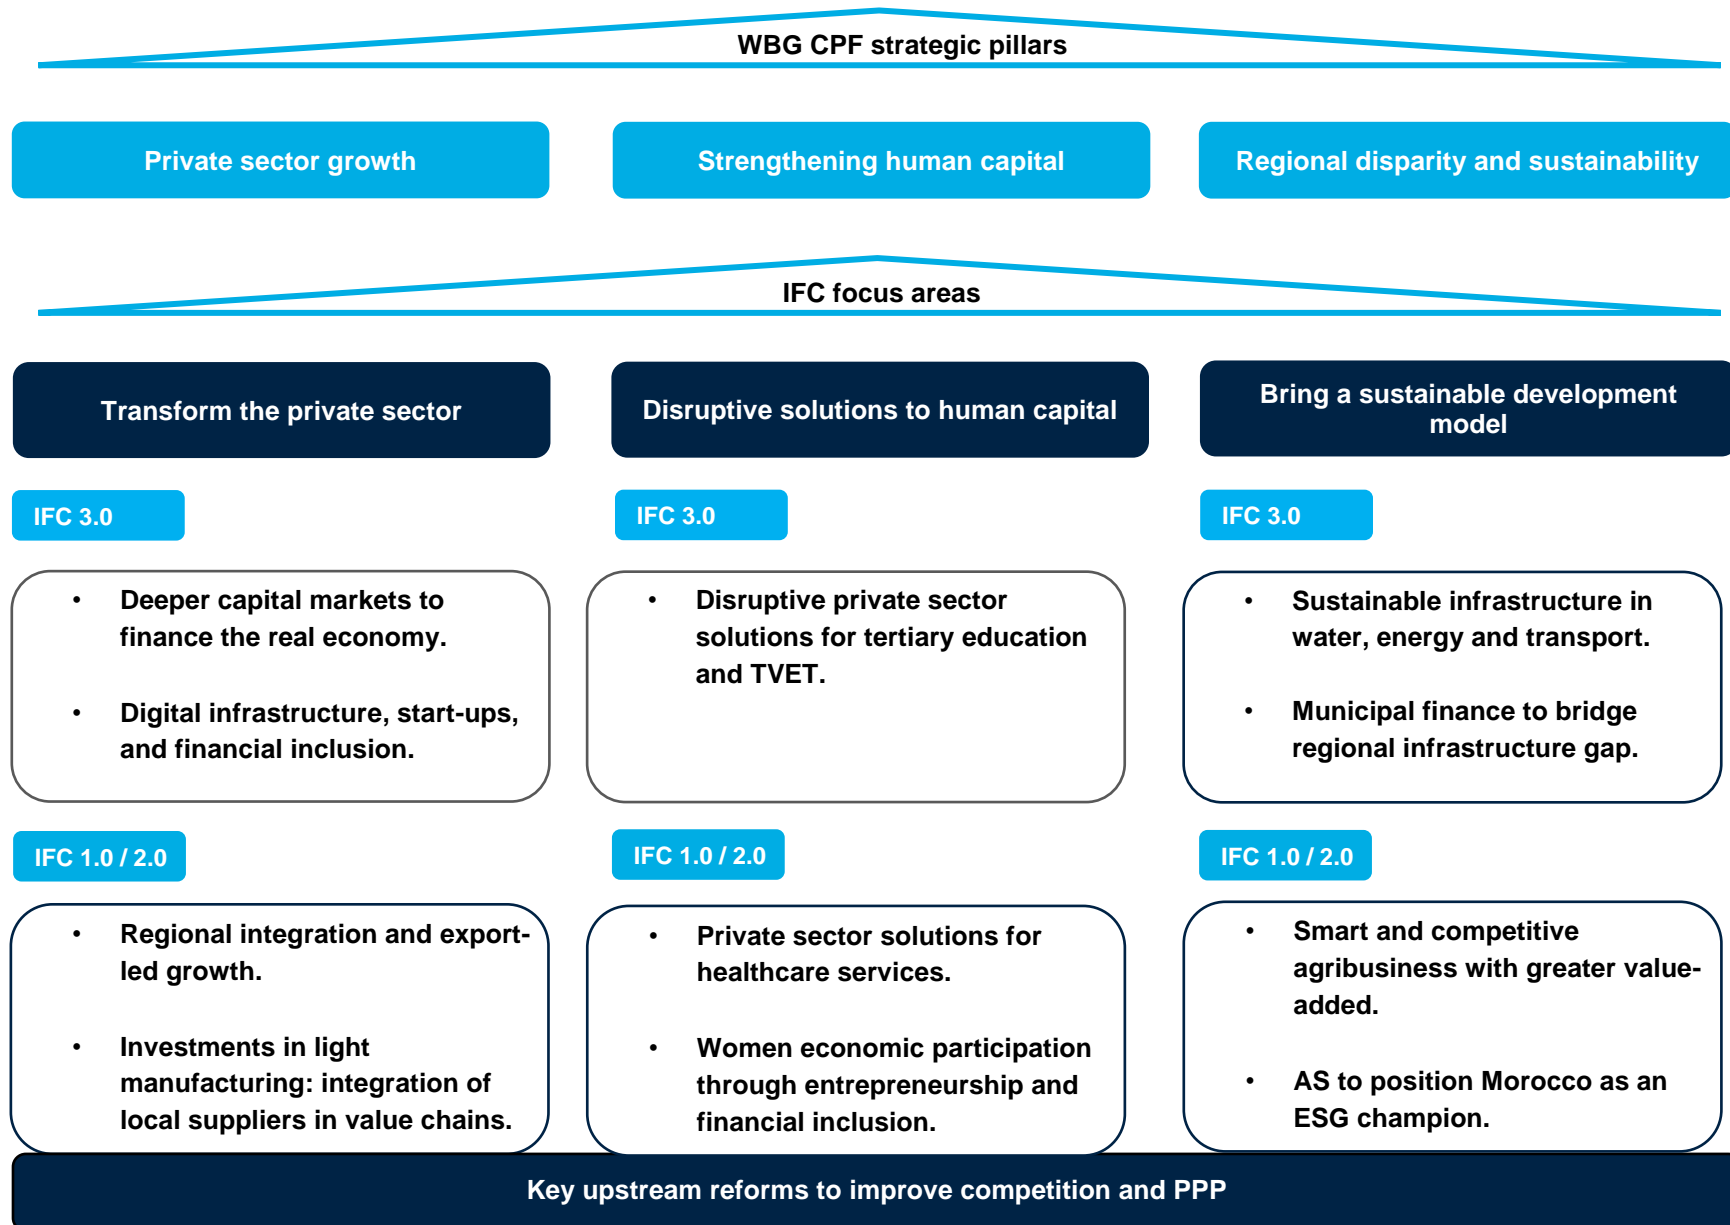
WBG CPF strategic pillars

Private sector growth

Strengthening human capital

Regional disparity and sustainability

IFC focus areas

Transform the private sector

IFC 3.0

• Deeper capital markets to finance the real economy.

• Digital infrastructure, start-ups, and financial inclusion.

IFC 1.0 / 2.0

• Regional integration and export-led growth.

• Investments in light manufacturing: integration of local suppliers in value chains.

Disruptive solutions to human capital

IFC 3.0

• Disruptive private sector solutions for tertiary education and TVET.

IFC 1.0 / 2.0

• Private sector solutions for healthcare services.

• Women economic participation through entrepreneurship and financial inclusion.

Bring a sustainable development model

IFC 3.0

• Sustainable infrastructure in water, energy and transport.

• Municipal finance to bridge regional infrastructure gap.

IFC 1.0 / 2.0

• Smart and competitive agribusiness with greater value-added.

• AS to position Morocco as an ESG champion.

Key upstream reforms to improve competition and PPP